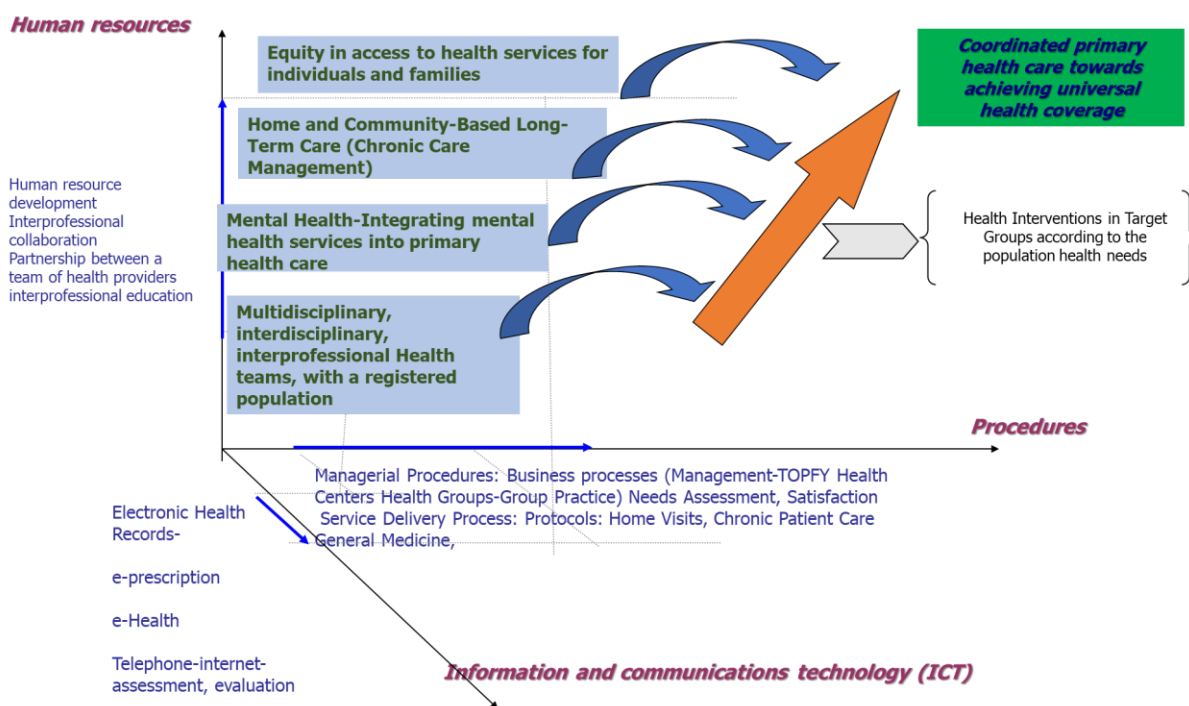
Human resources

Equity in access to health services for individuals and families

Coordinated primary health care towards achieving universal health coverage

Home and Community-Based Long-Term Care (Chronic Care Management)

Human resource development Interprofessional collaboration Partnership between a team of health providers interprofessional education

Mental Health-Integrating mental health services into primary health care

Health Interventions in Target Groups according to the population health needs

Multidisciplinary, interdisciplinary, interprofessional Health teams, with a registered population

Procedures

Managerial Procedures: Business processes (Management-TOPFY Health Centers Health Groups-Group Practice) Needs Assessment, Satisfaction Service Delivery Process: Protocols: Home Visits, Chronic Patient Care General Medicine,

Electronic Health Records-

e-prescription

e-Health

Telephone-internet-assessment, evaluation

Information and communications technology (ICT)